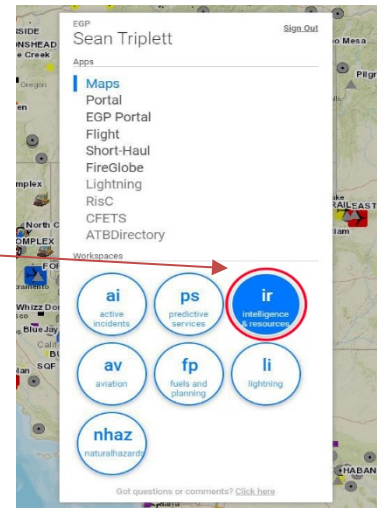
EGP
Sean Triplett
Sign Out

Apps
Maps
Portal
EGP Portal
Flight
Short-Haul
FireGlobe
Lightning
RisC
CFETS
ATBDirectory

Workspaces
ai
active incidents
ps
predictive services
ir
intelligence & resources
av
aviation
fp
fuels and planning
li
lightning
nhaz
naturalhazards

Got questions or comments? Click here

SIDE
ONSHEAD
e Creek
Oregon
mplex
North C
COMPLEX
ramento
Whizz Dor
sco
Blue Jay
Calif
BU
SQF
FOR
o Mesa
Pilgr
ake
RAILEAST
llam
HABAN